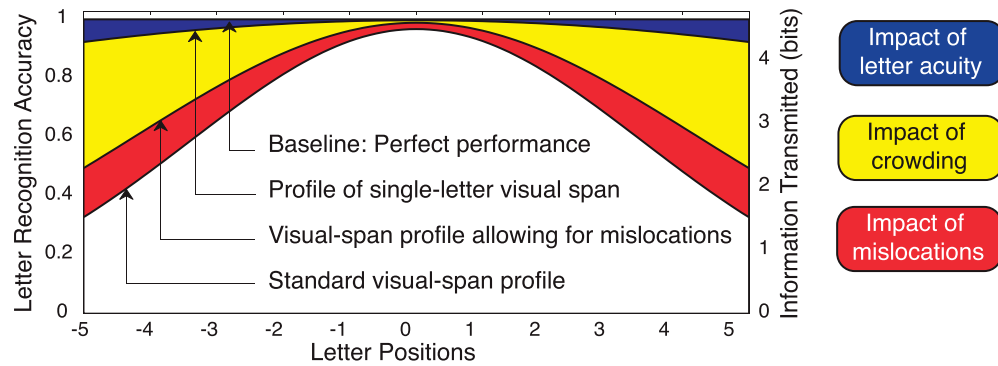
Letter Recognition Accuracy

1
0.8
0.6
0.4
0.2
0

Baseline: Perfect performance
Profile of single-letter visual span
Visual-span profile allowing for mislocations
Standard visual-span profile

-5 -4 -3 -2 -1 0 1 2 3 4 5
Letter Positions

Information Transmitted (bits)
4
3
2
1
0

Impact of letter acuity
Impact of crowding
Impact of mislocations